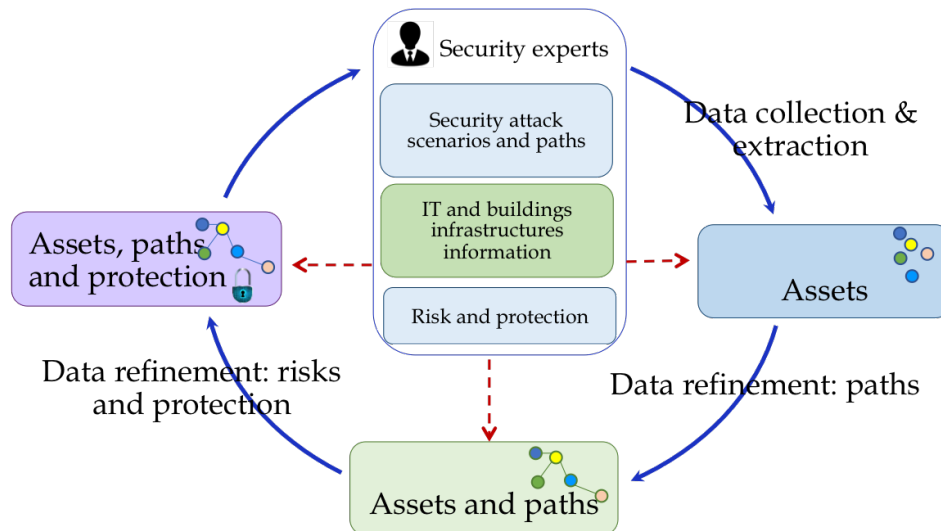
Security experts

Security attack scenarios and paths

IT and buildings infrastructures information

Risk and protection

Data collection & extraction

Assets

Data refinement: paths

Assets and paths

Data refinement: risks and protection

Assets, paths and protection